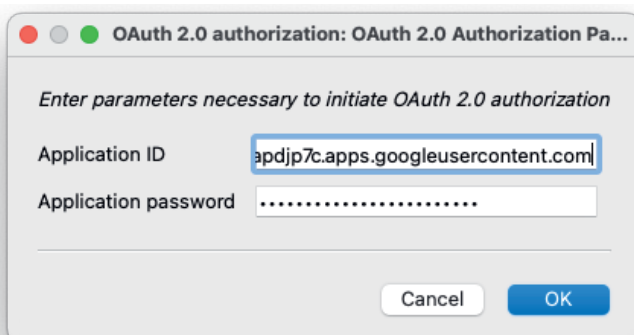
OAuth 2.0 authorization: OAuth 2.0 Authorization Pa...

Enter parameters necessary to initiate OAuth 2.0 authorization

Application ID apdjp7c.apps.googleusercontent.com

Application password ••••••••••••••••••••••••

Cancel OK